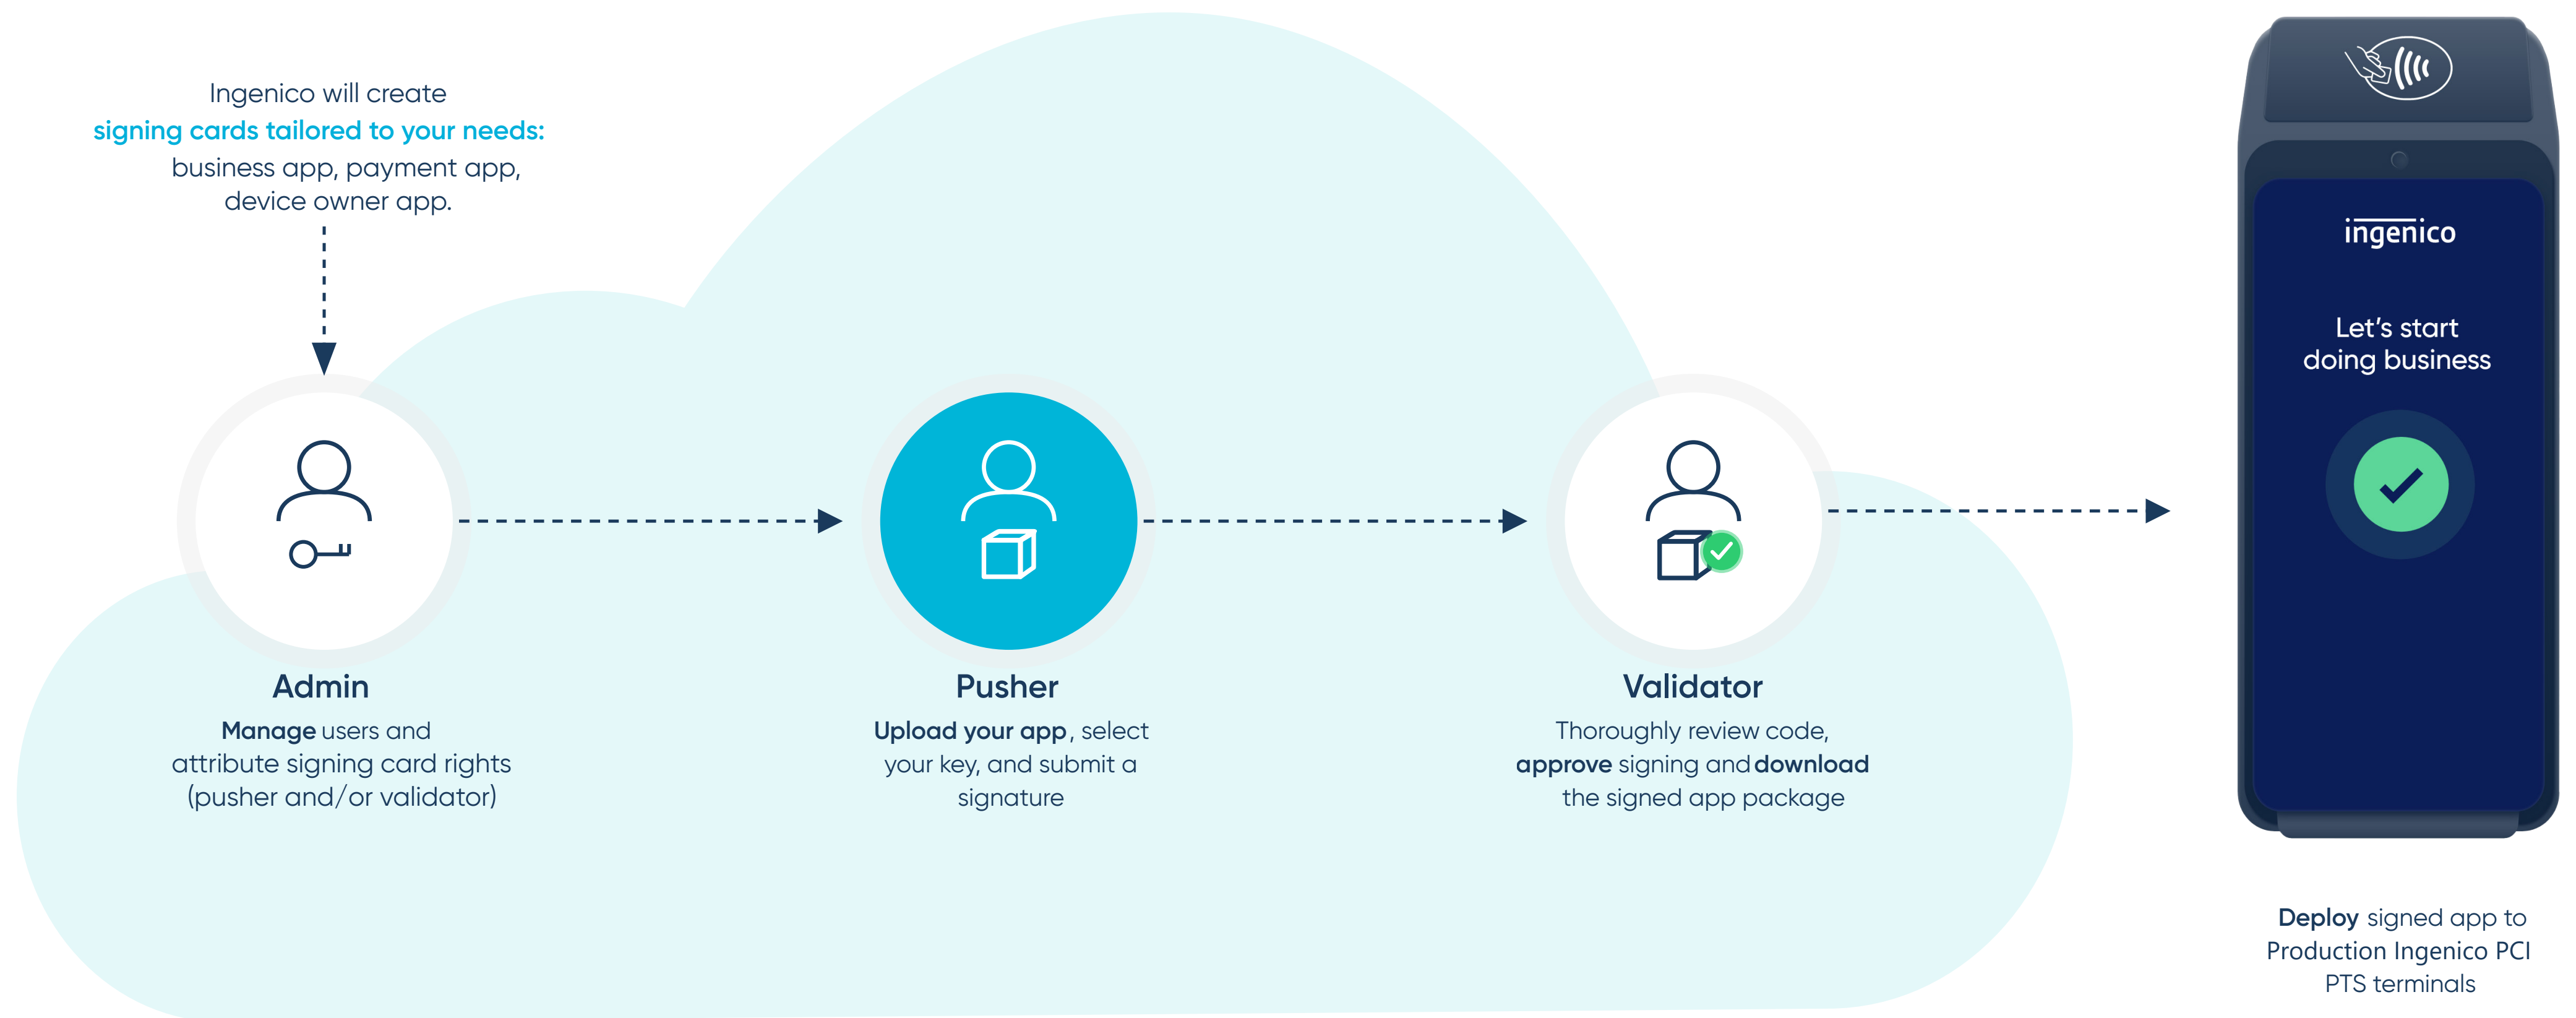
Ingenico will create
signing cards tailored to your needs:
business app, payment app,
device owner app.

Admin
Manage users and attribute signing card rights (pusher and/or validator)

Pusher
Upload your app, select your key, and submit a signature

Validator
Thoroughly review code, approve signing and download the signed app package

ingenico

Let's start doing business

Deploy signed app to Production Ingenico PCI PTS terminals